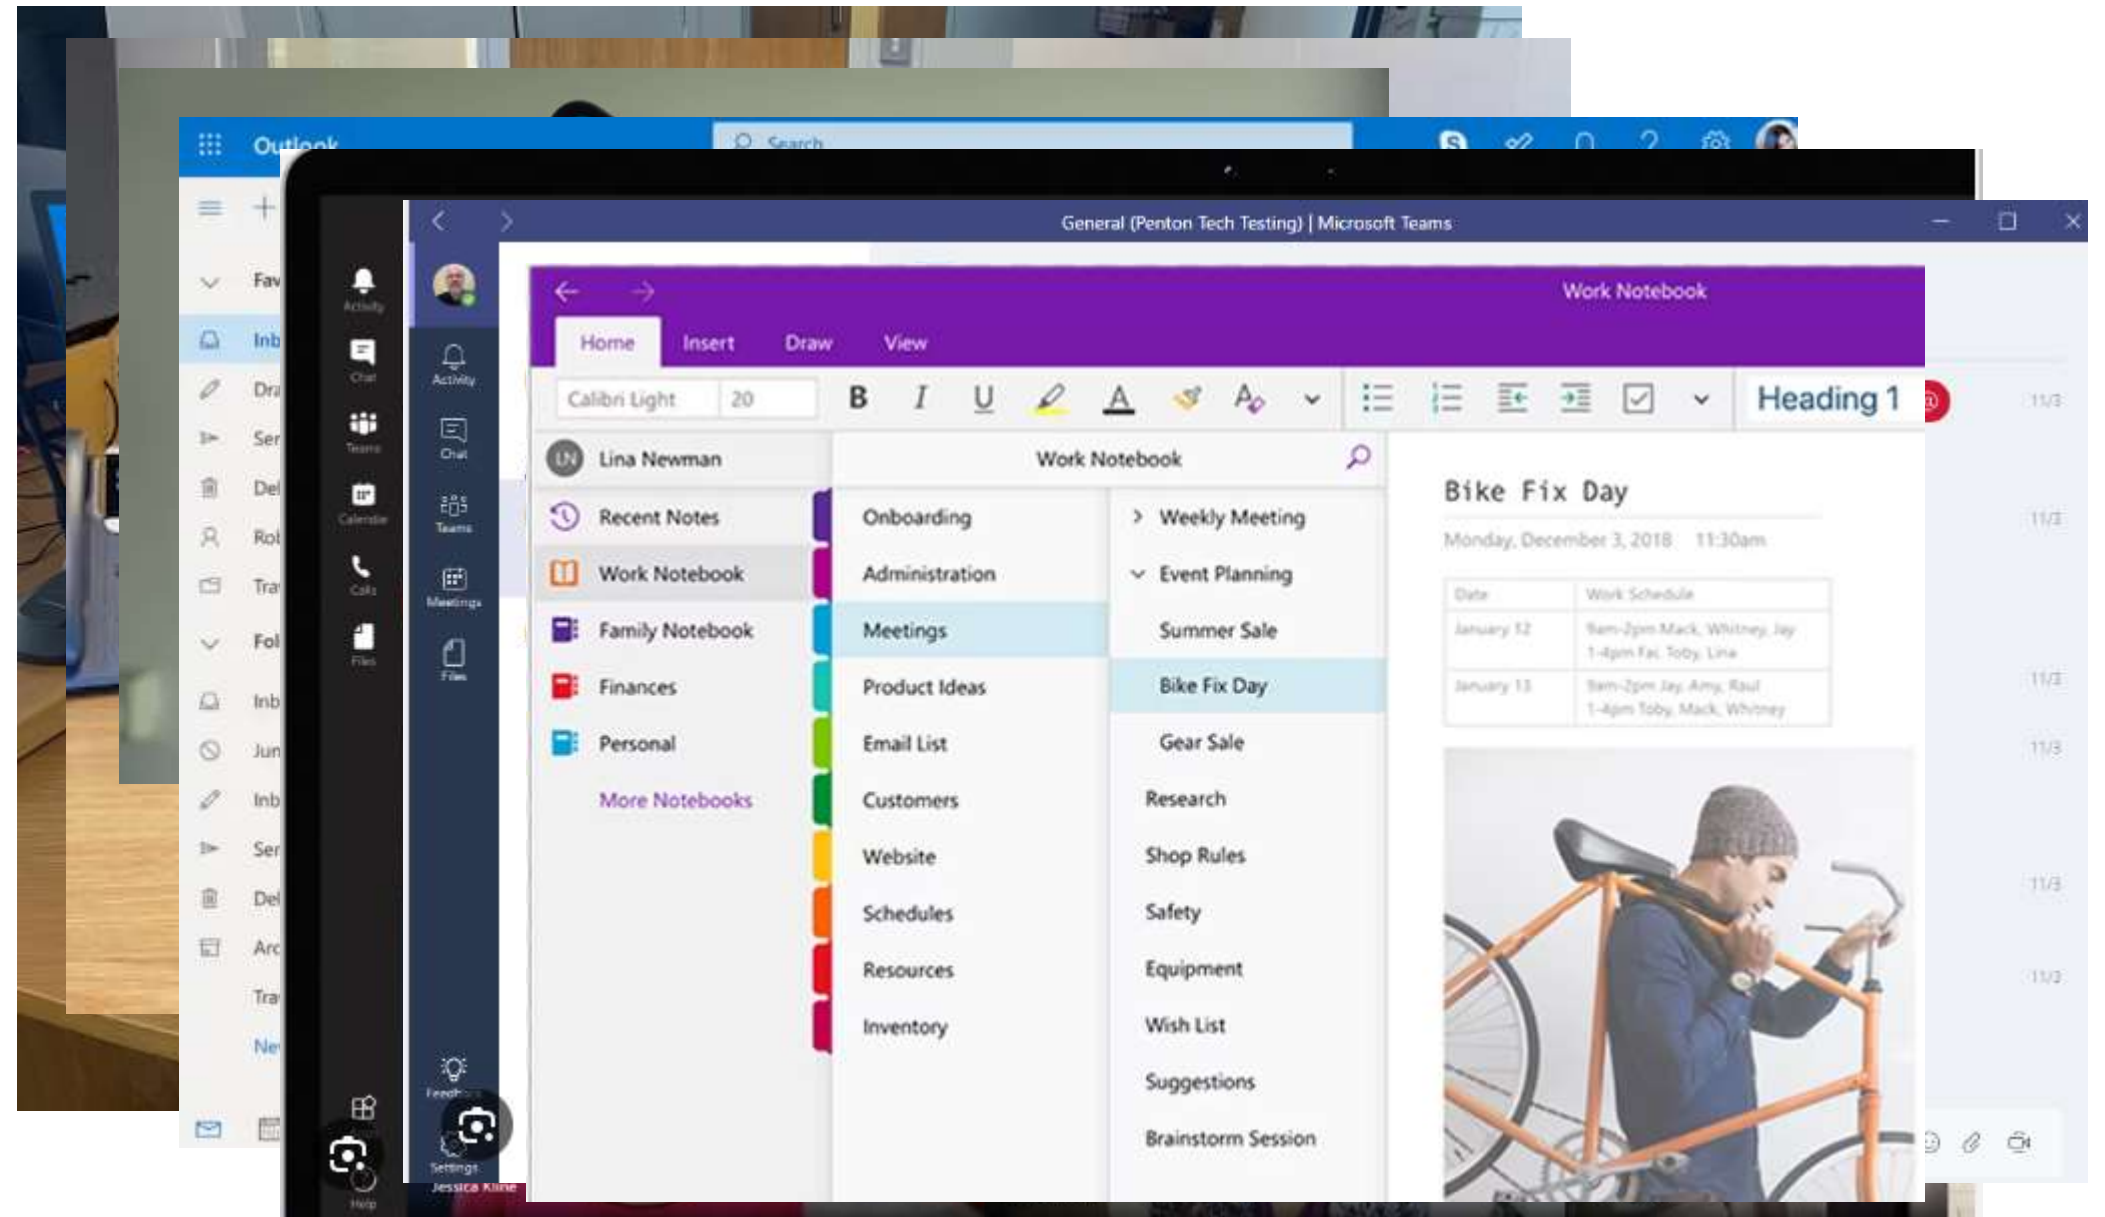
Outlook
Search
Fav
Inb
Dra
Ser
Del
Rol
Tra
Fol
Inb
Jun
Inb
Ser
Del
Arc
Tra
Ne

Activity
Chat
Teams
Calendar
Calls
Files
Help

General (Penton Tech Testing) | Microsoft Teams

Activity
Chat
Teams
Meetings
Files
Feedback
Settings
Jessica Kline

Work Notebook
Home Insert Draw View
Calibri Light 20
B I U
Heading 1

Lina Newman
Recent Notes
Work Notebook
Family Notebook
Finances
Personal
More Notebooks

Work Notebook
Onboarding
Administration
Meetings
Product Ideas
Email List
Customers
Website
Schedules
Resources
Inventory

Weekly Meeting
Event Planning
Summer Sale
Bike Fix Day
Gear Sale
Research
Shop Rules
Safety
Equipment
Wish List
Suggestions
Brainstorm Session

Bike Fix Day
Monday, December 3, 2018 11:30am

| Date | Work Schedule |
|---|---|
| January 12 | 9am-2pm Mack, Whitney, Jay 1-4pm Fai, Toby, Lina |
| January 13 | 9am-2pm Jay, Amy, Raul 1-4pm Toby, Mack, Whitney |

11/3
11/3
11/3
11/3
11/3
11/3